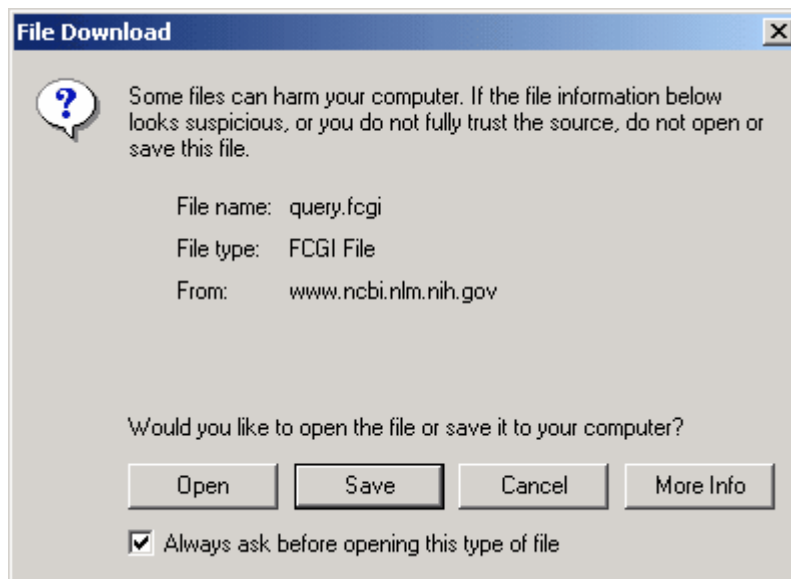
File Download

Some files can harm your computer. If the file information below looks suspicious, or you do not fully trust the source, do not open or save this file.

File name: query.fcgi

File type: FCGI File

From: www.ncbi.nlm.nih.gov

Would you like to open the file or save it to your computer?

Open | Save | Cancel | More Info

Always ask before opening this type of file